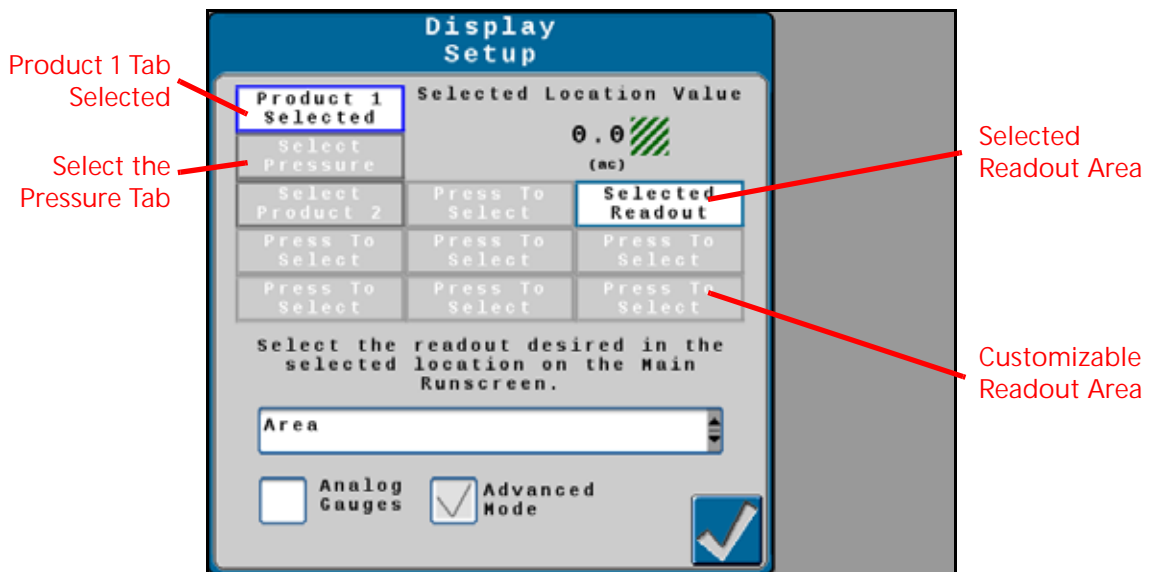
Product 1 Tab Selected

Select the Pressure Tab

Display Setup

Product 1 Selected

Selected Location Value

0.0

(ac)

Select Pressure

Select Product 2

Press To Select

Selected Readout

Press To Select

Press To Select

Press To Select

Press To Select

Press To Select

Press To Select

Selected Readout Area

Customizable Readout Area

Select the readout desired in the selected location on the Main Runscreen.

Area

Analog Gauges

Advanced Mode